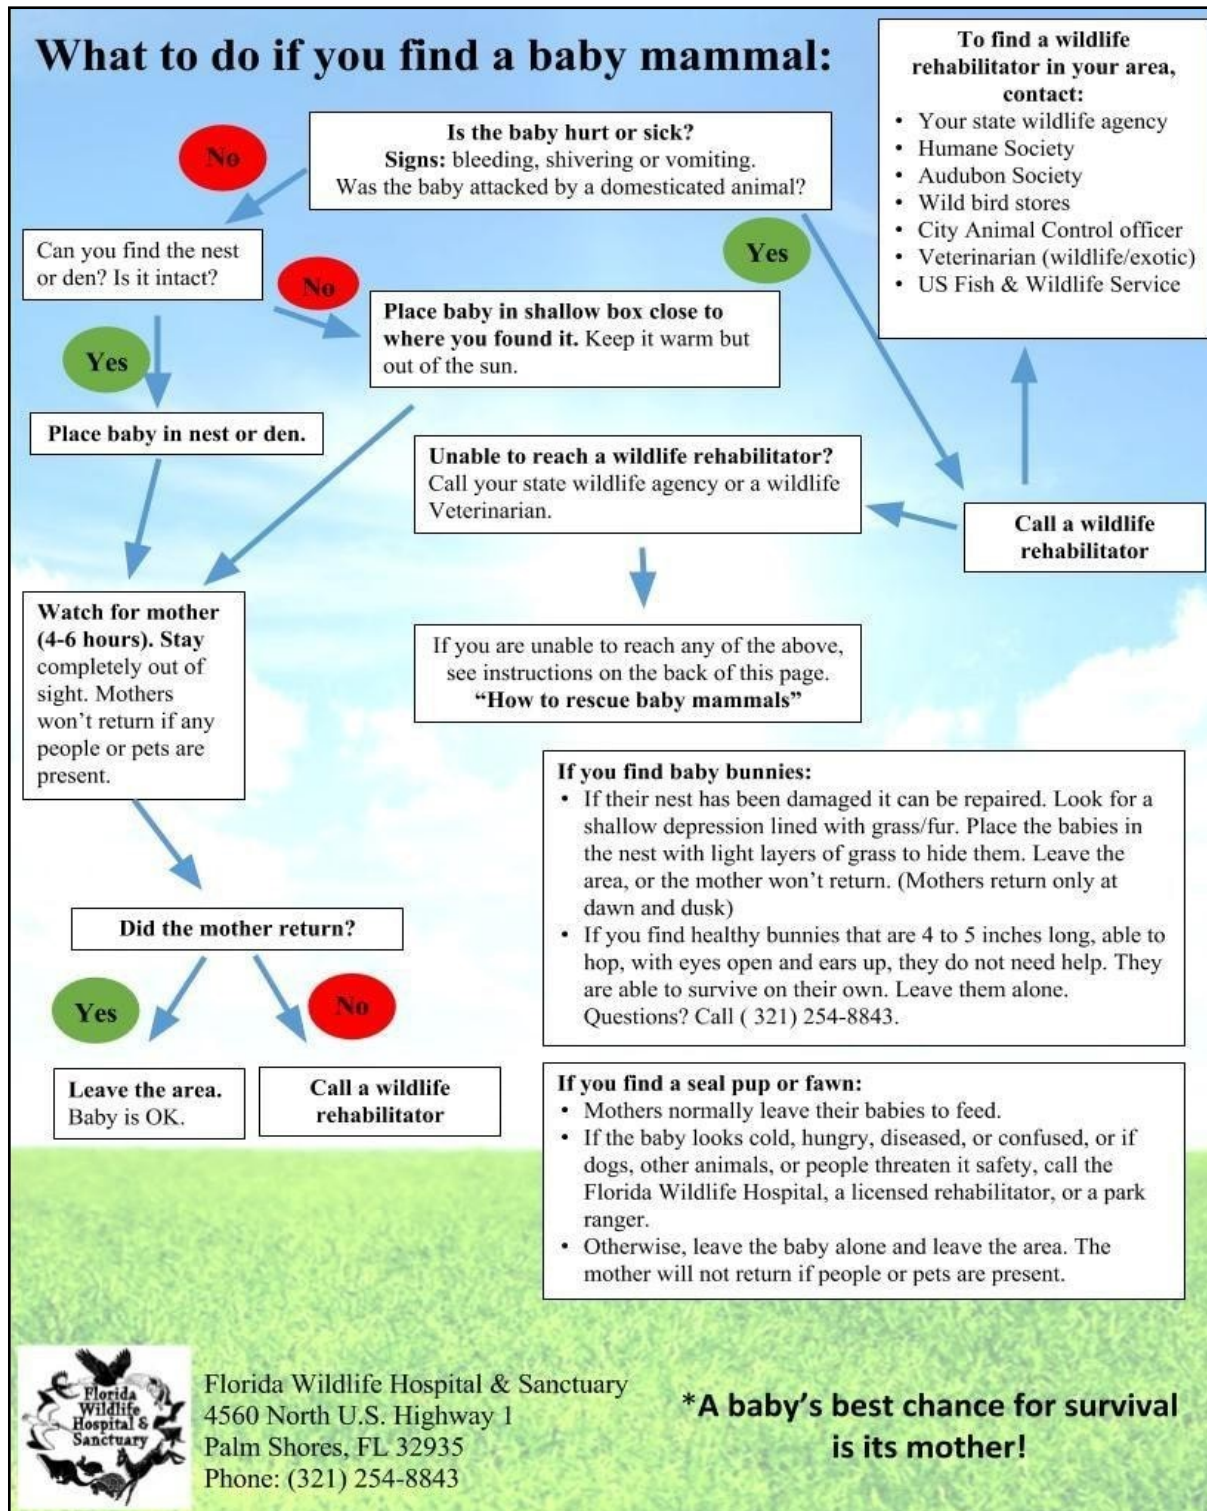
What to do if you find a baby mammal:

To find a wildlife rehabilitator in your area, contact:
- Your state wildlife agency
- Humane Society
- Audubon Society
- Wild bird stores
- City Animal Control officer
- Veterinarian (wildlife/exotic)
- US Fish & Wildlife Service

Is the baby hurt or sick?
Signs: bleeding, shivering or vomiting.
Was the baby attacked by a domesticated animal?

No

Yes

Can you find the nest or den? Is it intact?

No

Place baby in shallow box close to where you found it. Keep it warm but out of the sun.

Yes

Place baby in nest or den.

Unable to reach a wildlife rehabilitator? Call your state wildlife agency or a wildlife Veterinarian.

Call a wildlife rehabilitator

Watch for mother (4-6 hours). Stay completely out of sight. Mothers won't return if any people or pets are present.

If you are unable to reach any of the above, see instructions on the back of this page.
"How to rescue baby mammals"

If you find baby bunnies:
- If their nest has been damaged it can be repaired. Look for a shallow depression lined with grass/fur. Place the babies in the nest with light layers of grass to hide them. Leave the area, or the mother won't return. (Mothers return only at dawn and dusk)
- If you find healthy bunnies that are 4 to 5 inches long, able to hop, with eyes open and ears up, they do not need help. They are able to survive on their own. Leave them alone. Questions? Call ( 321) 254-8843.

Did the mother return?

Yes

No

Leave the area. Baby is OK.

Call a wildlife rehabilitator

If you find a seal pup or fawn:
- Mothers normally leave their babies to feed.
- If the baby looks cold, hungry, diseased, or confused, or if dogs, other animals, or people threaten it safety, call the Florida Wildlife Hospital, a licensed rehabilitator, or a park ranger.
- Otherwise, leave the baby alone and leave the area. The mother will not return if people or pets are present.

Florida Wildlife Hospital & Sanctuary

Florida Wildlife Hospital & Sanctuary
4560 North U.S. Highway 1
Palm Shores, FL 32935
Phone: (321) 254-8843

*A baby's best chance for survival is its mother!